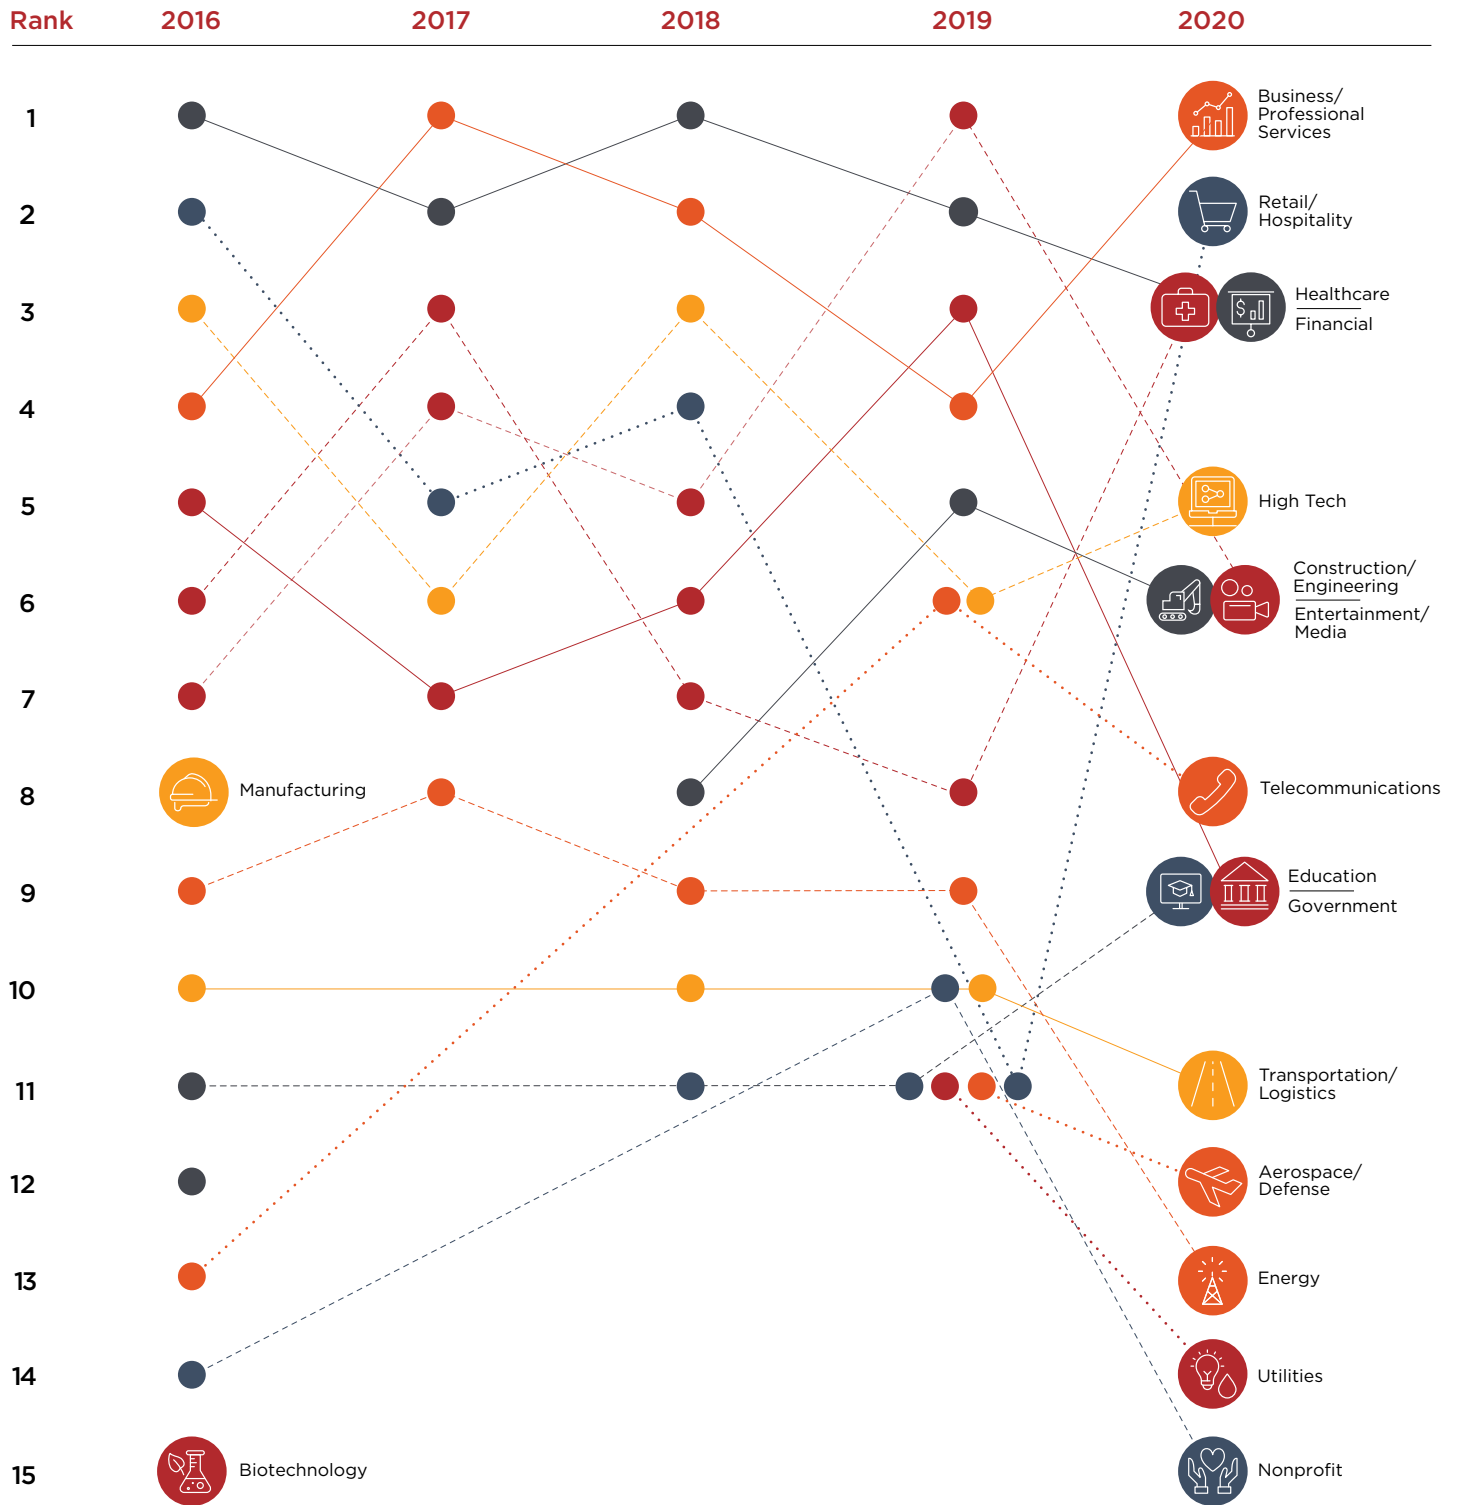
| Rank | 2016 | 2017 | 2018 | 2019 | 2020 |
|---|---|---|---|---|---|
| 1 | | | | | Business/ Professional Services |
| 2 | | | | | Retail/ Hospitality |
| 3 | | | | | Healthcare / Financial |
| 4 | | | | | |
| 5 | | | | | High Tech |
| 6 | | | | | Construction/ Engineering / Entertainment/ Media |
| 7 | | | | | |
| 8 | Manufacturing | | | | Telecommunications |
| 9 | | | | | Education / Government |
| 10 | | | | | |
| 11 | | | | | Transportation/ Logistics |
| 12 | | | | | Aerospace/ Defense |
| 13 | | | | | Energy |
| 14 | | | | | Utilities |
| 15 | Biotechnology | | | | Nonprofit |